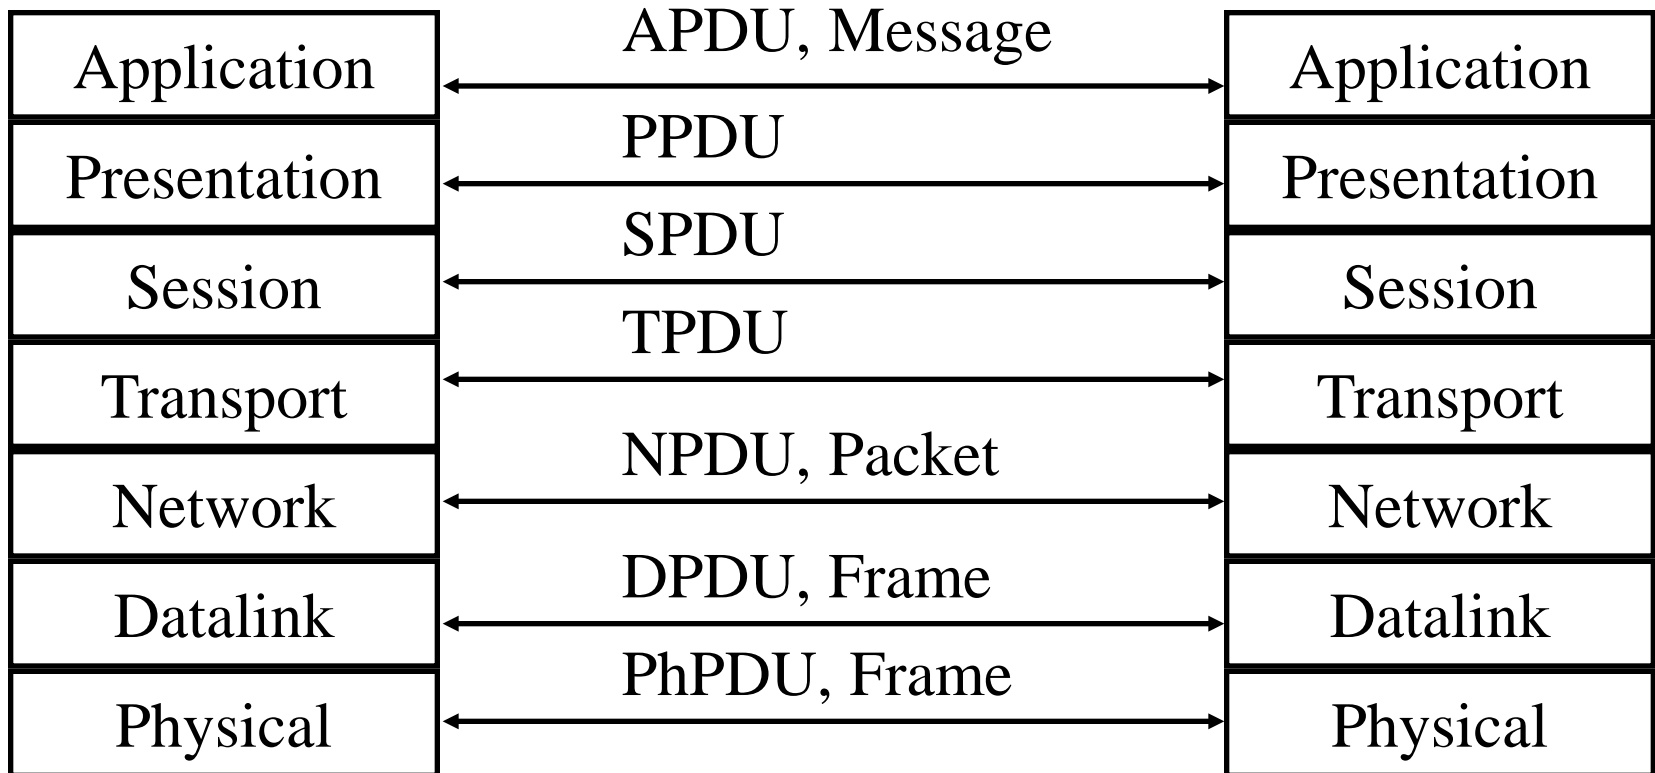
| Application | APDU, Message | Application |
|---|---|---|
| Presentation | PPDU | Presentation |
| Session | SPDU | Session |
| Transport | TPDU | Transport |
| Network | NPDU, Packet | Network |
| Datalink | DPDU, Frame | Datalink |
| Physical | PhPDU, Frame | Physical |